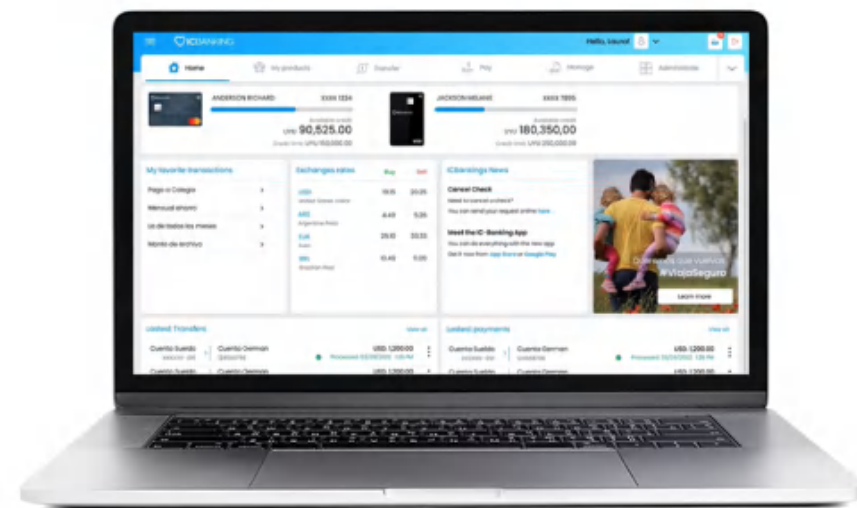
ICBANKING

Hello, Laura!

Home | My products | Transfer | Pay | Manage | Administrate

ANDERSON RICHARD XXXX 1234
Available credit
UYU 90,525.00
Credit limit UYU 150,000.00

JACKSON MELANIE XXXX 7895
Available credit
UYU 180,350,00
Credit limit UYU 250,000.00

My favorite transactions
Pago a Colegio
Mensual ahorro
Ur de todos los meses
Monto de archivo

Exchanges rates
Buy Sell
USD United States dollar 19.15 20.05
ARS Argentine Peso 4.49 5.05
EUR Euro 29.10 30.55
BRL Brazilian Real 10.45 11.05

ICBankings News
Cancel Check
Need to cancel a check?
You can send your request online here
Meet the IC-Banking App
You can do everything with the new app
Get it now from App Store or Google Play

Queremos que vuelvas
#ViajaSeguro
Learn more

Lastest Transfers
View all
Cuenta Sueldo | Cuenta German USD 1,200.00
Processed 02/09/2022
Cuenta Sueldo | Cuenta German USD 1,200.00

Lastest payments
View all
Cuenta Sueldo | Cuenta German USD 1,200.00
Processed 02/09/2022 1:26 PM
Cuenta Sueldo | Cuenta German USD 1,200.00